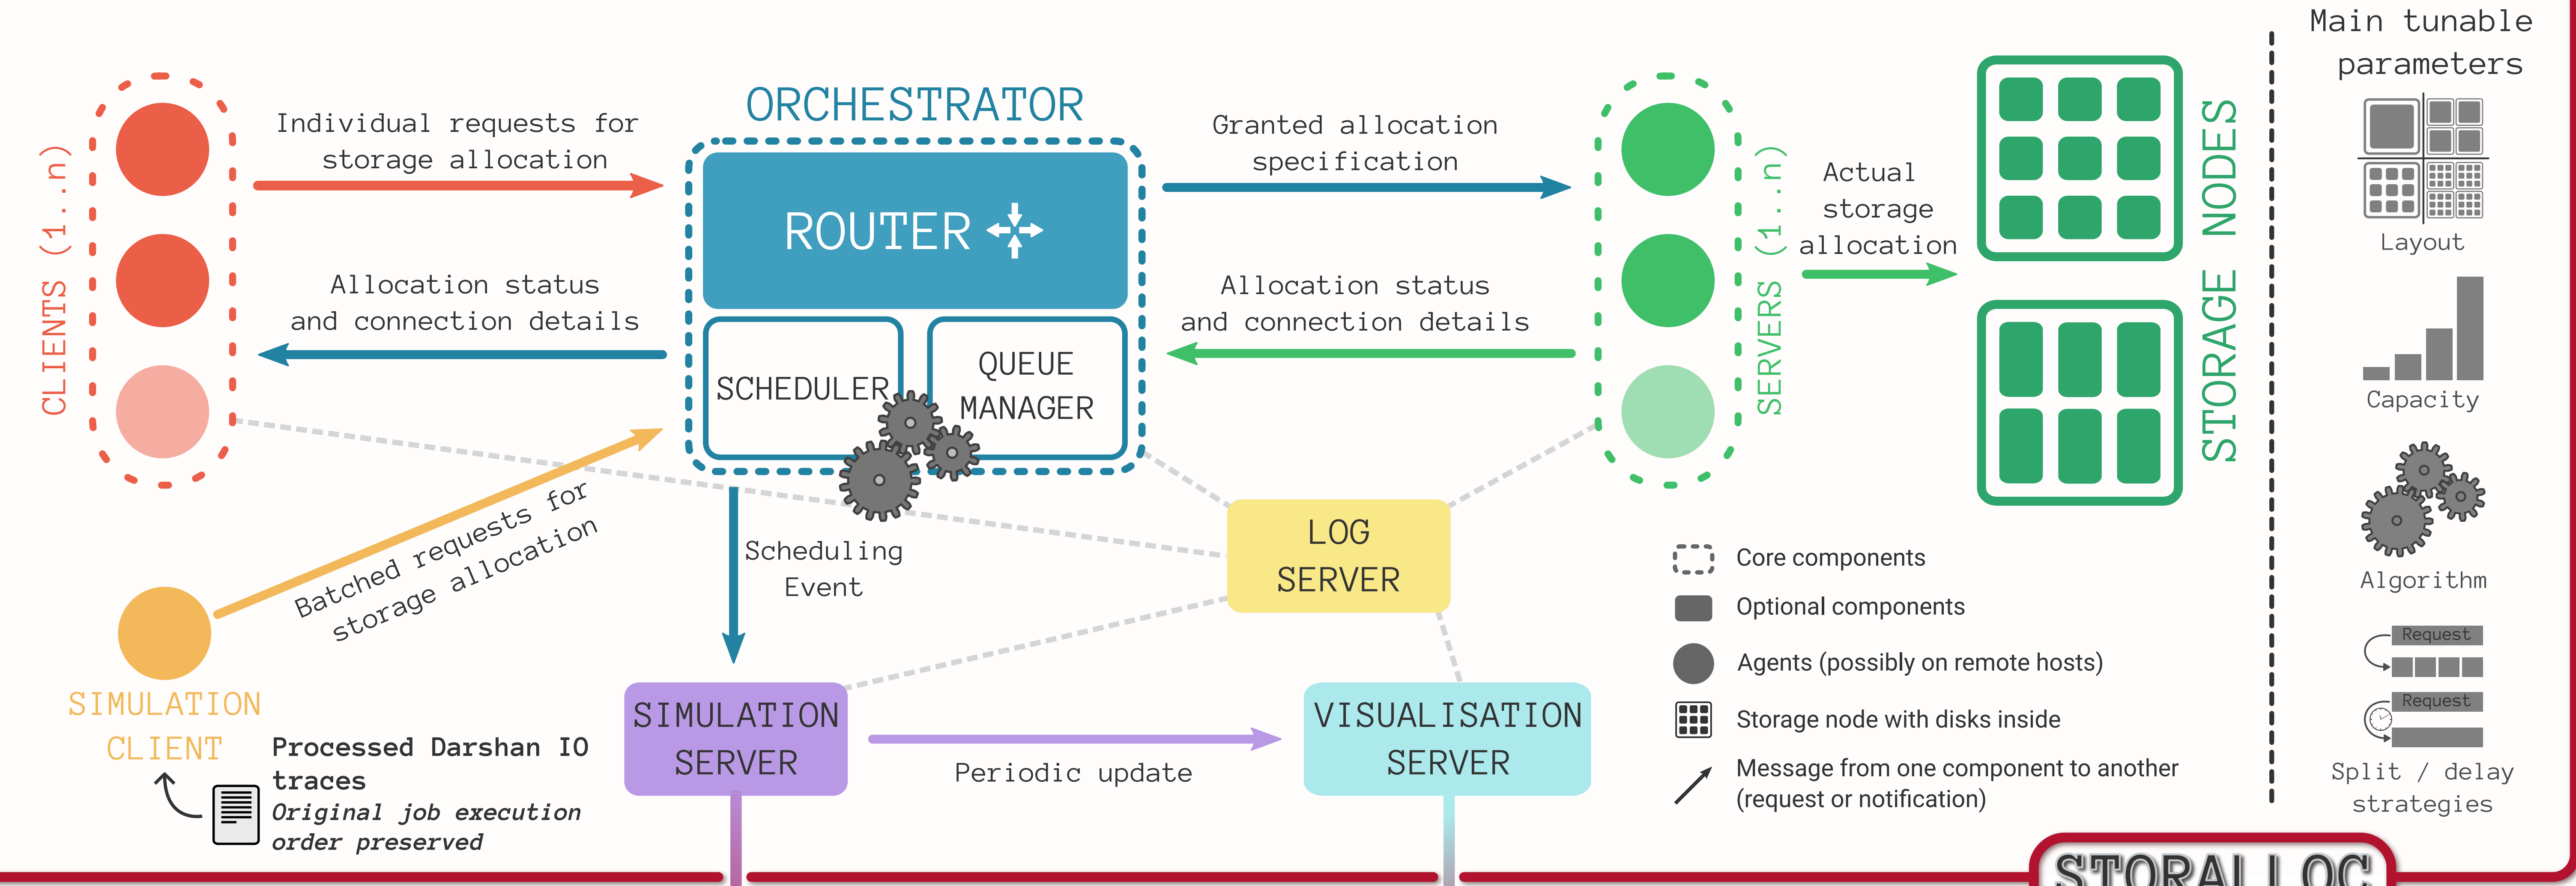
CLIENTS (1..n)

Individual requests for storage allocation

Allocation status and connection details

ORCHESTRATOR

ROUTER

SCHEDULER

QUEUE MANAGER

Granted allocation specification

Allocation status and connection details

SERVERS (1..n)

Actual storage allocation

STORAGE NODES

Main tunable parameters

Layout

Capacity

Algorithm

Request

Request

Split / delay strategies

Batched requests for storage allocation

SIMULATION CLIENT

Processed Darshan IO traces
Original job execution order preserved

Scheduling Event

LOG SERVER

SIMULATION SERVER

Periodic update

VISUALISATION SERVER

Core components

Optional components

Agents (possibly on remote hosts)

Storage node with disks inside

Message from one component to another (request or notification)

STORALLOC